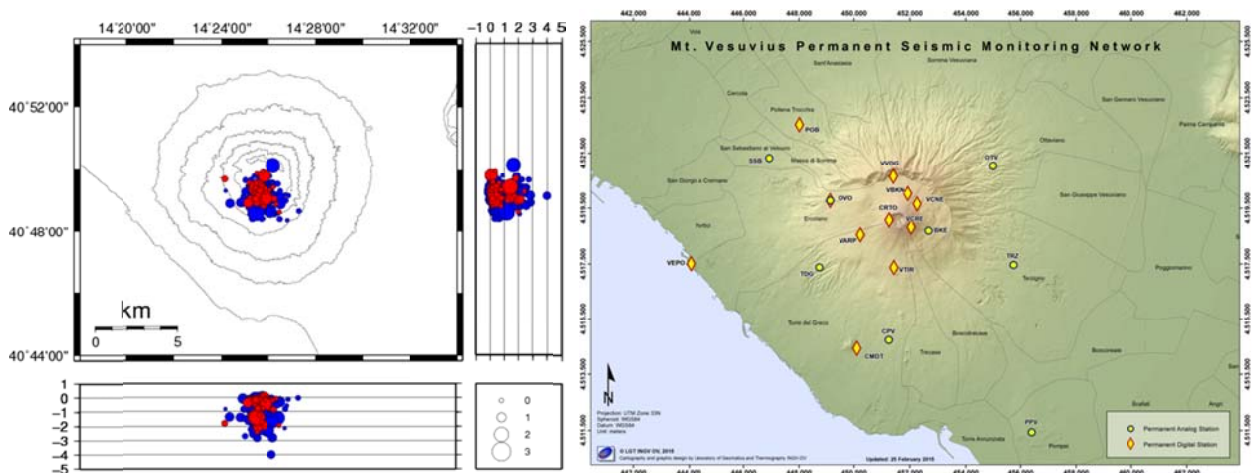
14°20'00"
14°24'00"
14°28'00"
14°32'00"
40°52'00"
40°48'00"
40°44'00"
km
0
5
−1 0 1 2 3 4 5
1
0
−1
−2
−3
−4
−5
0
1
2
3

442.000 444.000 446.000 448.000 450.000 452.000 454.000 456.000 458.000 460.000 462.000
Mt. Vesuvius Permanent Seismic Monitoring Network
4.525.500
4.523.500
4.521.500
4.519.500
4.517.500
4.515.500
4.513.500
4.511.500
Volla
Sant'Anastasia
Somma Vesuviana
Cercola
Pollena Trocchia
San Gennaro Vesuviano
Palma Campania
POB
Ottaviano
San Sebastiano al Vesuvio
SSB
Massa di Somma
OTV
VVDG
San Giorgio a Cremano
VBKN
OVO
VCNE
Ercolano
CRTO
VCRE
San Giuseppe Vesuviano
BKE
Portici
VARP
VEPO
TDG
VTIR
TRZ
Terzigno
Poggiomarino
Torre del Greco
CPV
Boscotrecase
Boscoreale
CMOT
Trecase
Scafati
N
Projection: UTM Zone 33N
Spheroid: WGS84
Datum: WGS84
Unit: meters
PPV
Torre Annunziata
Pompei
Permanent Analog Station
Permanent Digital Station
© LGT INGV OV, 2015
Cartography and graphic design by Laboratory of Geomatics and Thermography INGV OV
Updated: 25 February 2015